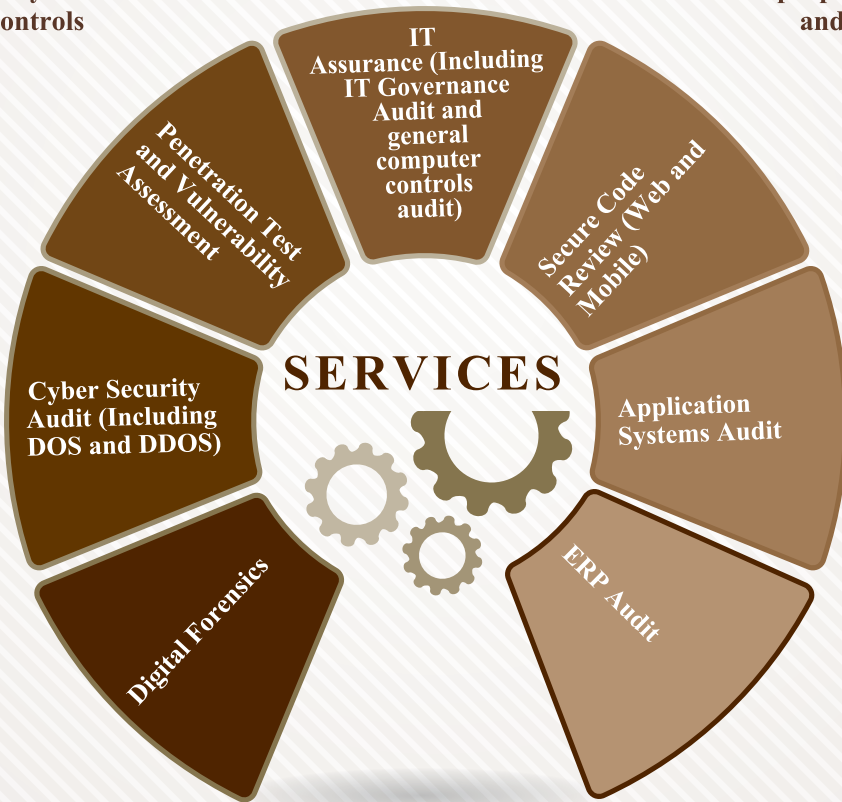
ontrols

and

IT Assurance (Including IT Governance Audit and general computer controls audit)

Secure Code Review (Web and Mobile)

Application Systems Audit

ERP Audit

Digital Forensics

Cyber Security Audit (Including DOS and DDOS)

Penetration Test and Vulnerability Assessment

SERVICES